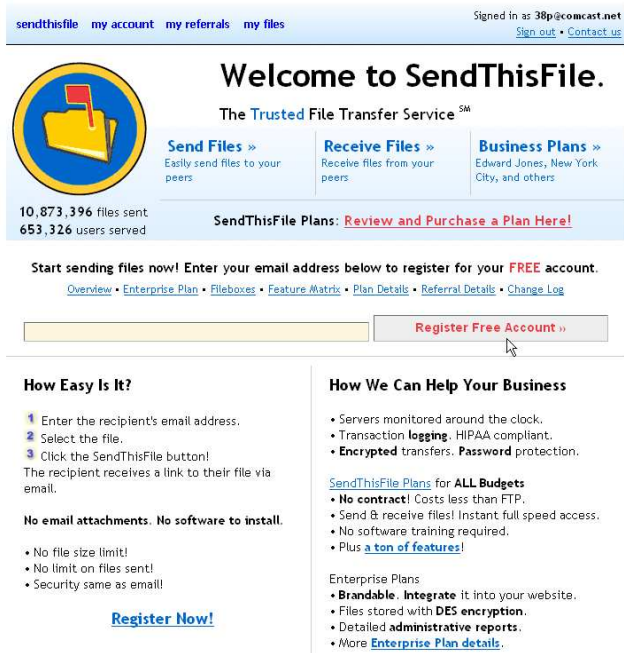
sendthisfile my account my referrals my files

Signed in as 38p@comcast.net
Sign out • Contact us

Welcome to SendThisFile.

The Trusted File Transfer Service SM

Send Files »
Easily send files to your peers

Receive Files »
Receive files from your peers

Business Plans »
Edward Jones, New York City, and others

10,873,396 files sent
653,326 users served

SendThisFile Plans: Review and Purchase a Plan Here!

Start sending files now! Enter your email address below to register for your FREE account.

Overview • Enterprise Plan • Fileboxes • Feature Matrix • Plan Details • Referral Details • Change Log

Register Free Account »

How Easy Is It?

1 Enter the recipient's email address.
2 Select the file.
3 Click the SendThisFile button!
The recipient receives a link to their file via email.

No email attachments. No software to install.

• No file size limit!
• No limit on files sent!
• Security same as email!

Register Now!

How We Can Help Your Business

• Servers monitored around the clock.
• Transaction logging. HIPAA compliant.
• Encrypted transfers. Password protection.

SendThisFile Plans for ALL Budgets
• No contract! Costs less than FTP.
• Send & receive files! Instant full speed access.
• No software training required.
• Plus a ton of features!

Enterprise Plans
• Brandable. Integrate it into your website.
• Files stored with DES encryption.
• Detailed administrative reports.
• More Enterprise Plan details.